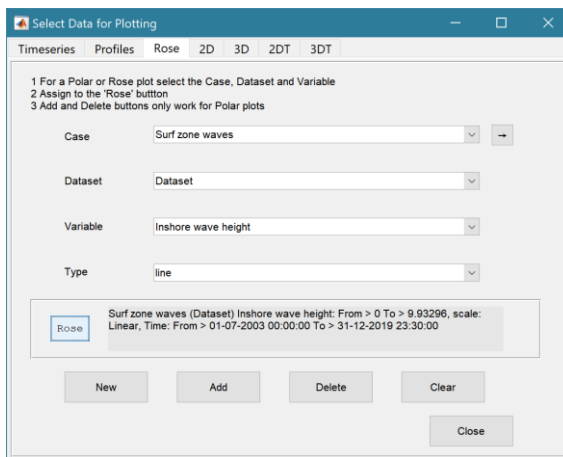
Select Data for Plotting

Timeseries Profiles Rose 2D 3D 2DT 3DT

1 For a Polar or Rose plot select the Case, Dataset and Variable
2 Assign to the 'Rose' buttton
3 Add and Delete buttons only work for Polar plots

Case Surf zone waves

Dataset Dataset

Variable Inshore wave height

Type line

Rose Surf zone waves (Dataset) Inshore wave height: From > 0 To > 9.93296, scale: Linear, Time: From > 01-07-2003 00:00:00 To > 31-12-2019 23:30:00

New Add Delete Clear

Close